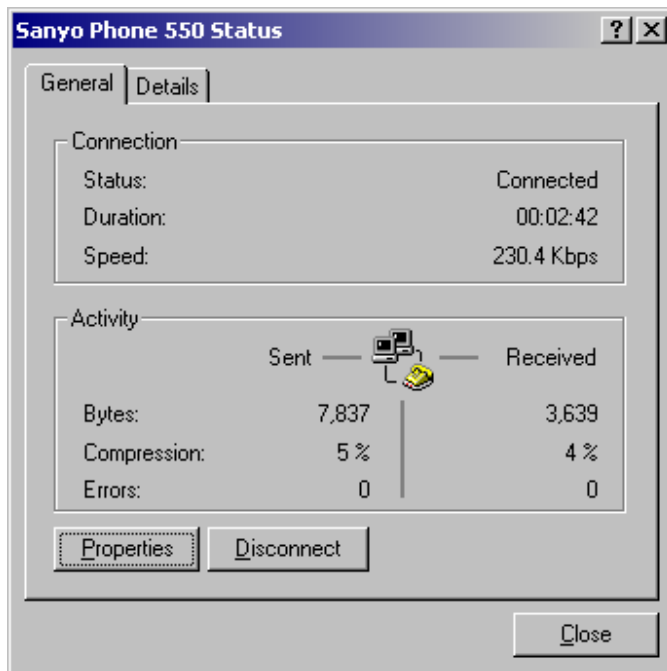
Sanyo Phone 550 Status

? X

General | Details

Connection

| | |
|---|---|
| Status: | Connected |
| Duration: | 00:02:42 |
| Speed: | 230.4 Kbps |

Activity

| | Sent | Received |
|---|---|---|
| Bytes: | 7,837 | 3,639 |
| Compression: | 5 % | 4 % |
| Errors: | 0 | 0 |

Properties | Disconnect

Close